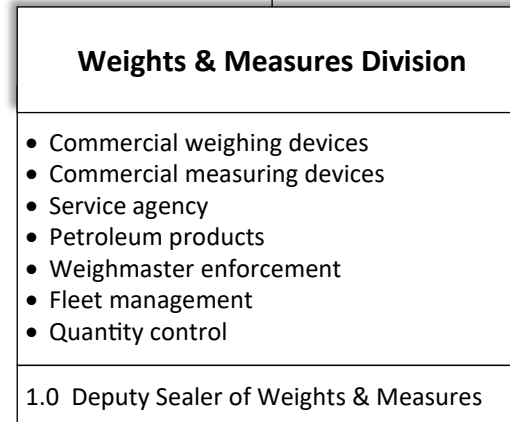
Weights & Measures Division

- Commercial weighing devices
- Commercial measuring devices
- Service agency
- Petroleum products
- Weighmaster enforcement
- Fleet management
- Quantity control

1.0 Deputy Sealer of Weights & Measures